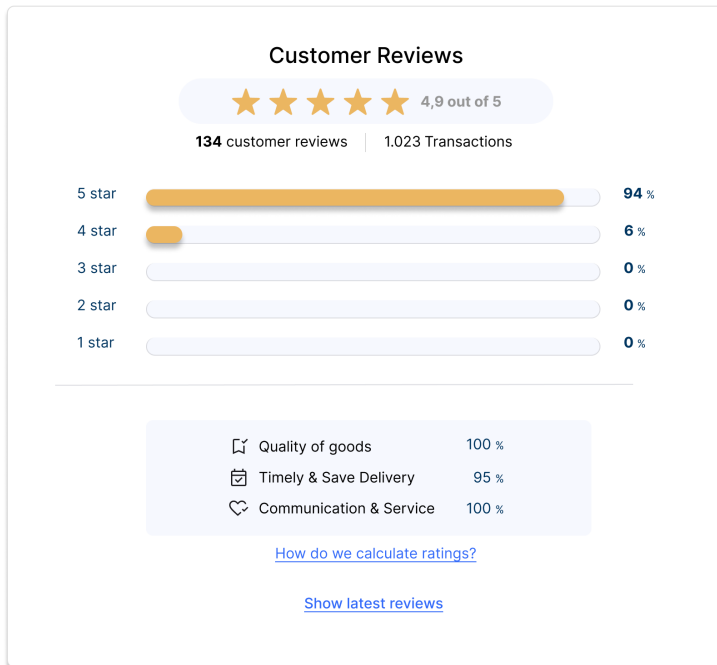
Customer Reviews

4,9 out of 5

**134** customer reviews | 1.023 Transactions

| | |
|---|---|
| 5 star | 94 % |
| 4 star | 6 % |
| 3 star | 0 % |
| 2 star | 0 % |
| 1 star | 0 % |

| | |
|---|---|
| Quality of goods | 100 % |
| Timely & Save Delivery | 95 % |
| Communication & Service | 100 % |

How do we calculate ratings?

Show latest reviews